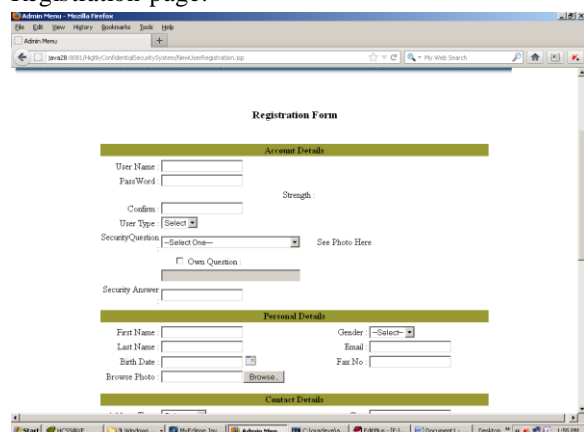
Registration page:

Admin Menu - Mozilla Firefox

File Edit View History Bookmarks Tools Help

Admin Menu

java28:8081/HighlyConfidentialSecuritySystem/NewUserRegistration.jsp

My Web Search

Registration Form

Account Details

User Name :

PassWord :

Strength :

Confirm :

User Type : Select

SecurityQuestion : --Select One--

See Photo Here

Own Question :

Security Answer :

Personal Details

First Name :

Gender : --Select--

Last Name :

Email :

Birth Date :

Fax No :

Browse Photo :

Browse...

Contact Details

Start

HCSSBUF

Windows

MyEclipse Jav

Admin Menu

C:\oracle\xe\a

EditPlus - [E:\

Document1 -

Desktop

1:05 PM